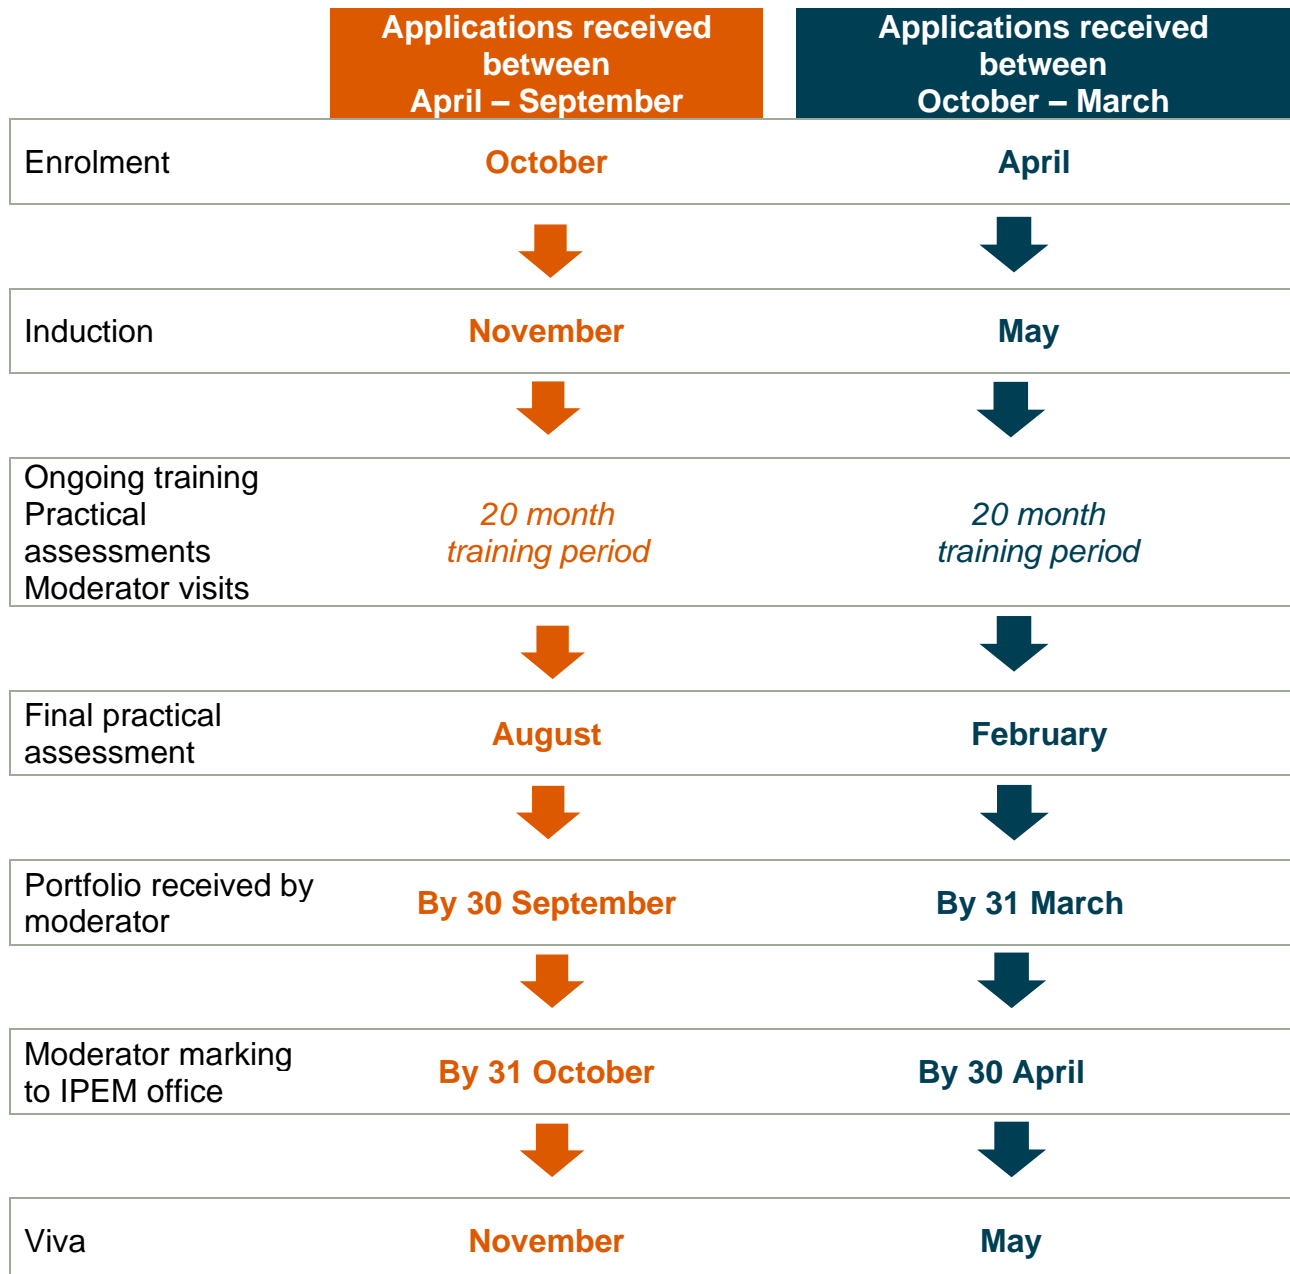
| | Applications received between April – September | Applications received between October – March |
|---|---|---|
| Enrolment | October | April |
| Induction | November | May |
| Ongoing training Practical assessments Moderator visits | *20 month training period* | *20 month training period* |
| Final practical assessment | August | February |
| Portfolio received by moderator | By 30 September | By 31 March |
| Moderator marking to IPEM office | By 31 October | By 30 April |
| Viva | November | May |